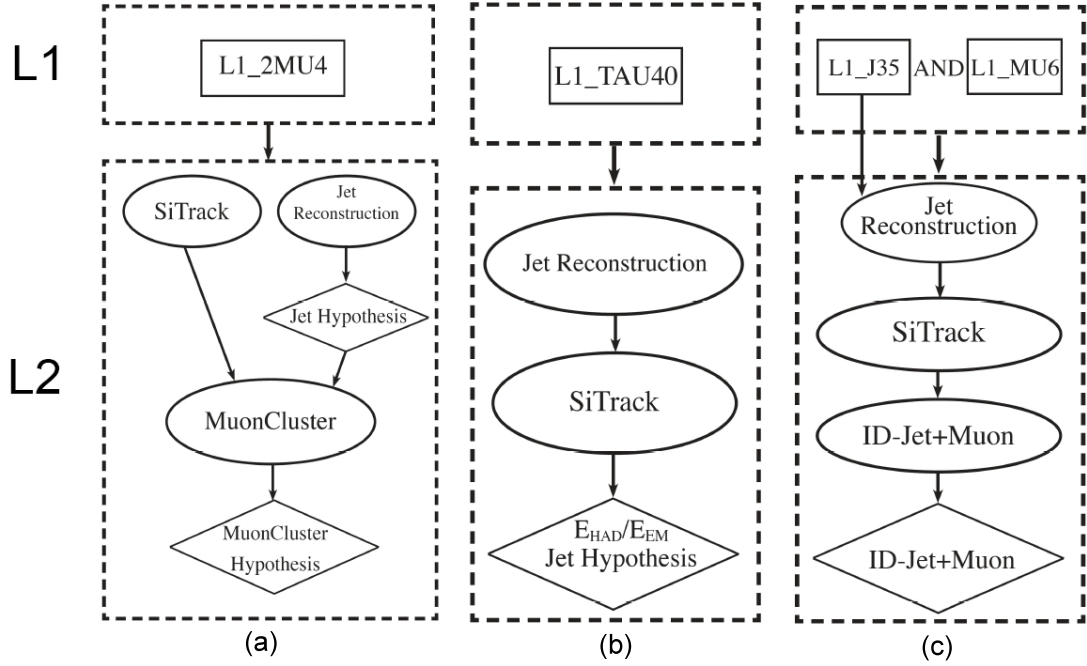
L1

L2

L1_2MU4

SiTrack

Jet Reconstruction

Jet Hypothesis

MuonCluster

MuonCluster Hypothesis

(a)

L1_TAU40

Jet Reconstruction

SiTrack

$E_{HAD}/E_{EM}$ Jet Hypothesis

(b)

L1_J35 AND L1_MU6

Jet Reconstruction

SiTrack

ID-Jet+Muon

ID-Jet+Muon

(c)